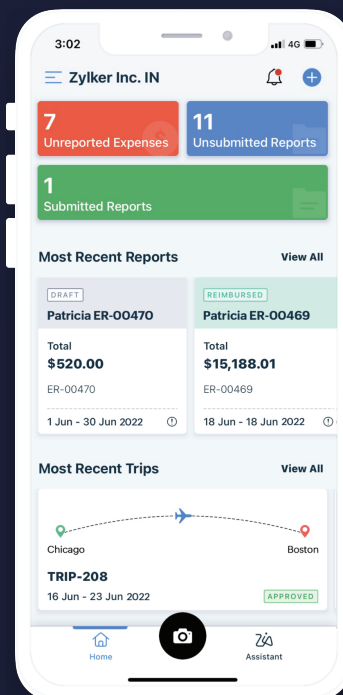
3:02

4G

Zylker Inc. IN

7
Unreported Expenses

11
Unsubmitted Reports

1
Submitted Reports

Most Recent Reports

View All

DRAFT
Patricia ER-00470
Total
$520.00
ER-00470
1 Jun - 30 Jun 2022

REIMBURSED
Patricia ER-00469
Total
$15,188.01
ER-00469
18 Jun - 18 Jun 2022

Most Recent Trips

View All

Chicago

Boston

TRIP-208
16 Jun - 23 Jun 2022

APPROVED

Home

Assistant